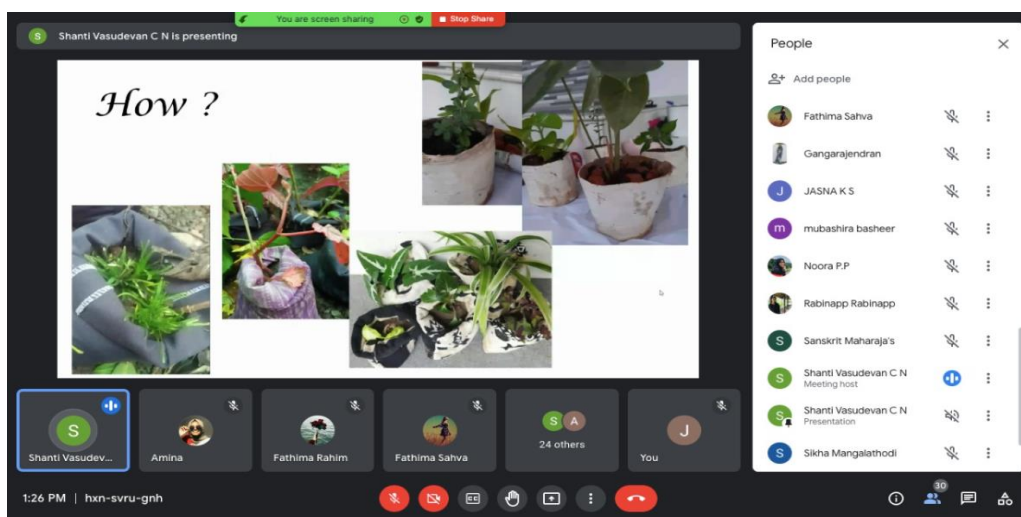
You are screen sharing
Stop Share

S Shanti Vasudevan C N is presenting

How ?

S Shanti Vasudev...
Amina
Fathima Rahim
Fathima Sahva
S A 24 others
J You

1:26 PM | hxn-svru-gnh

People
Add people
Fathima Sahva
Gangarajendran
J JASNA K S
m mubashira basheer
Noora P.P
Rabinapp Rabinapp
S Sanskrit Maharaja's
S Shanti Vasudevan C N Meeting host
S Shanti Vasudevan C N Presentation
S Sikha Mangalathodi

30